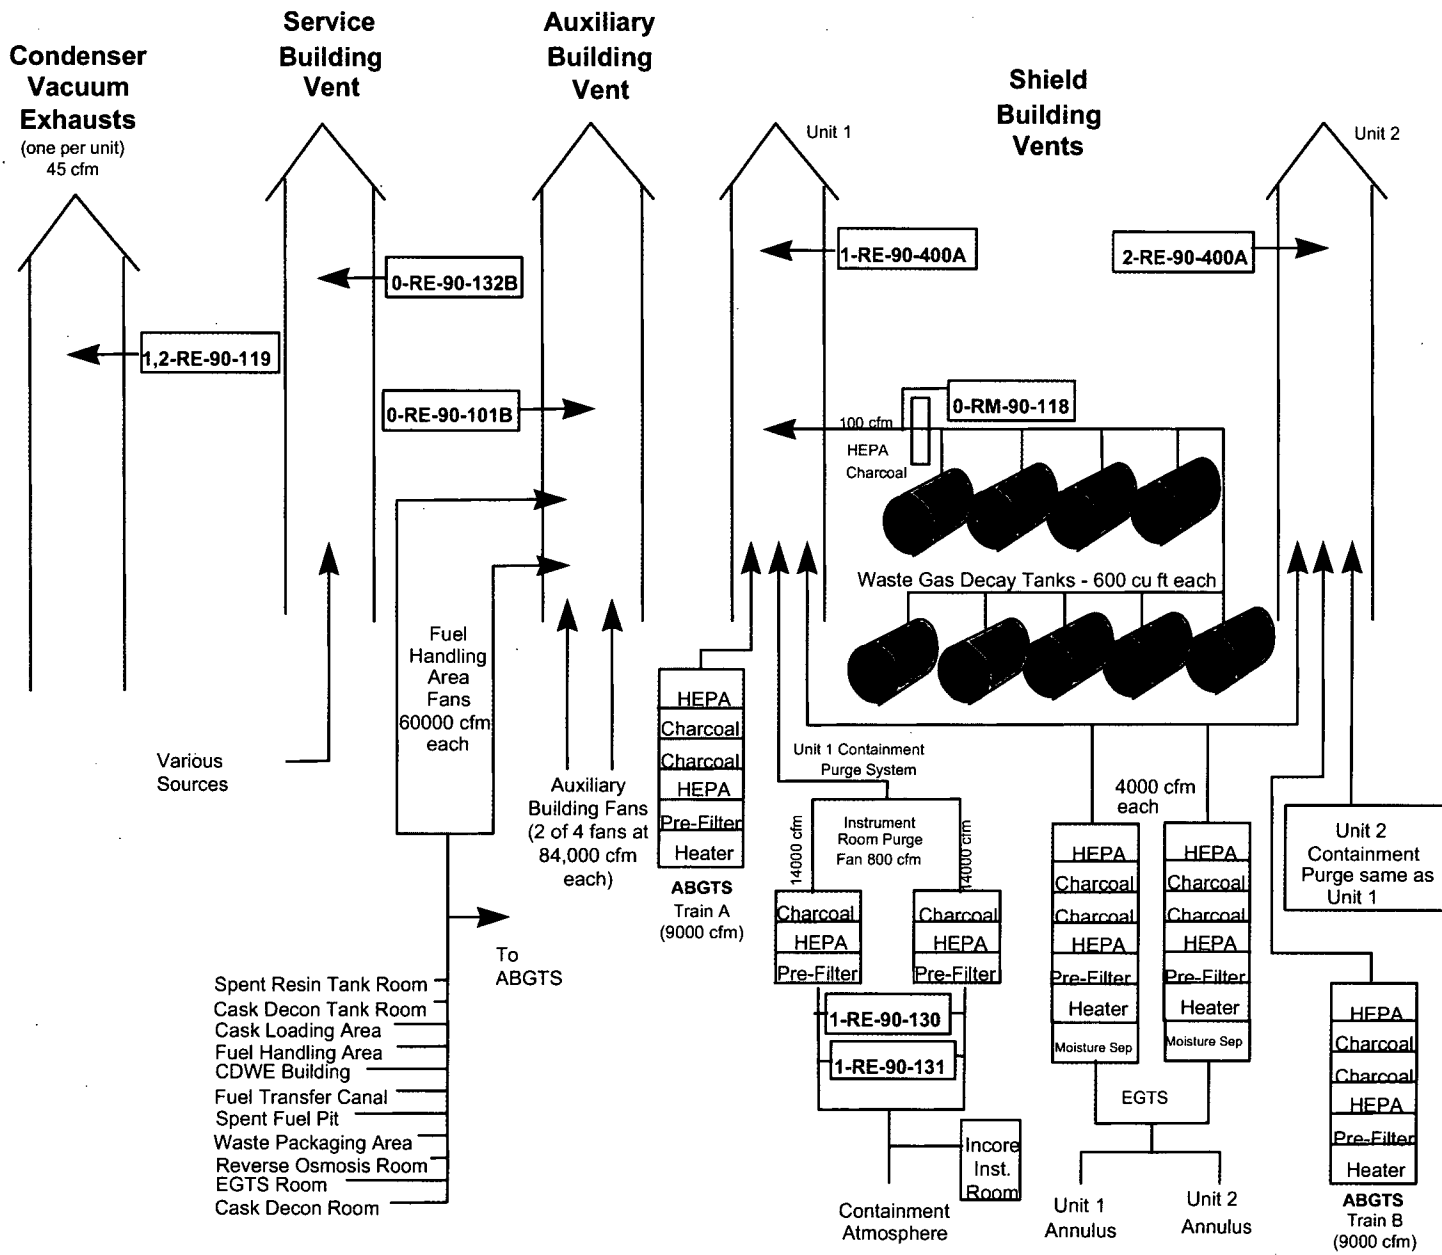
Condenser Vacuum Exhausts
(one per unit)
45 cfm

Service Building Vent

Auxiliary Building Vent

Shield Building Vents

Unit 1

Unit 2

1-RE-90-400A

2-RE-90-400A

0-RE-90-132B

1,2-RE-90-119

0-RE-90-101B

0-RM-90-118

100 cfm

HEPA

Charcoal

Waste Gas Decay Tanks - 600 cu ft each

Fuel Handling Area Fans 60000 cfm each

Various Sources

Auxiliary Building Fans (2 of 4 fans at 84,000 cfm each)

| HEPA |
|---|
| Charcoal |
| Charcoal |
| HEPA |
| Pre-Filter |
| Heater |

ABGTS
Train A
(9000 cfm)

Unit 1 Containment Purge System

Instrument Room Purge Fan 800 cfm

14000 cfm

14000 cfm

| Charcoal |
|---|
| HEPA |
| Pre-Filter |

| Charcoal |
|---|
| HEPA |
| Pre-Filter |

1-RE-90-130

1-RE-90-131

Incore Inst. Room

Containment Atmosphere

4000 cfm each

| HEPA |
|---|
| Charcoal |
| Charcoal |
| HEPA |
| Pre-Filter |
| Heater |
| Moisture Sep |

| HEPA |
|---|
| Charcoal |
| Charcoal |
| HEPA |
| Pre-Filter |
| Heater |
| Moisture Sep |

EGTS

Unit 1 Annulus

Unit 2 Annulus

Unit 2 Containment Purge same as Unit 1

| HEPA |
|---|
| Charcoal |
| Charcoal |
| HEPA |
| Pre-Filter |
| Heater |

ABGTS
Train B
(9000 cfm)

To ABGTS

Spent Resin Tank Room
Cask Decon Tank Room
Cask Loading Area
Fuel Handling Area
CDWE Building
Fuel Transfer Canal
Spent Fuel Pit
Waste Packaging Area
Reverse Osmosis Room
EGTS Room
Cask Decon Room